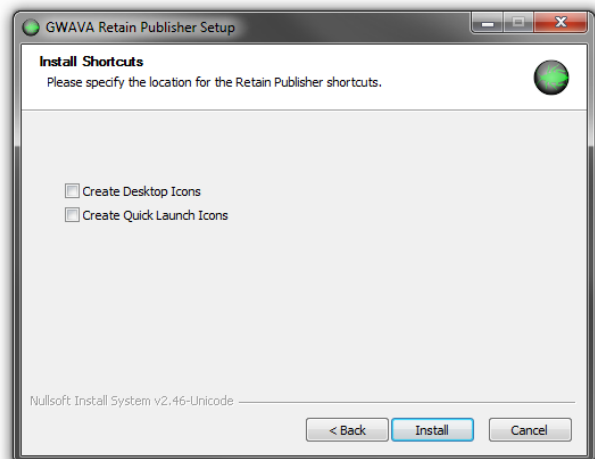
GWAVA Retain Publisher Setup

Install Shortcuts
Please specify the location for the Retain Publisher shortcuts.

Create Desktop Icons
Create Quick Launch Icons

Nullsoft Install System v2.46-Unicode

< Back
Install
Cancel